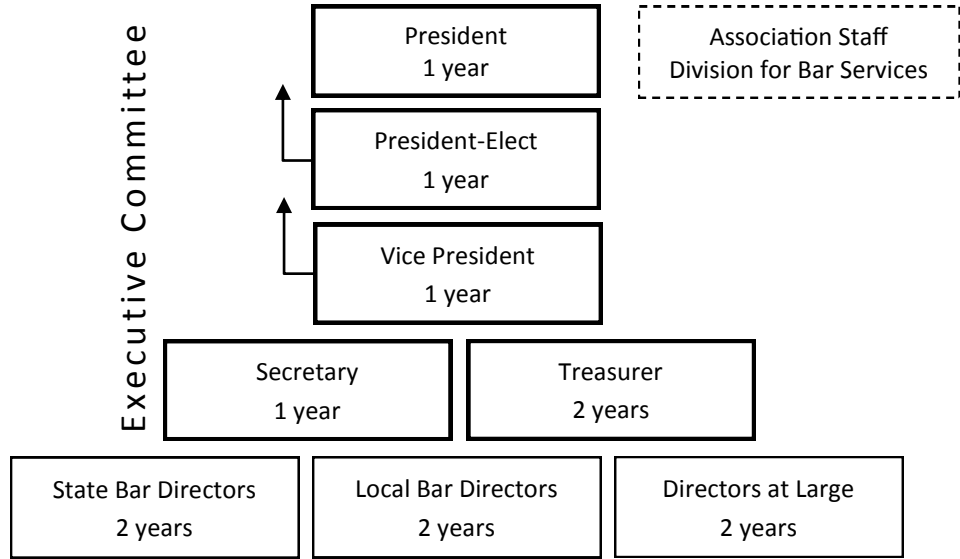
Executive Committee

President
1 year

Association Staff
Division for Bar Services

President-Elect
1 year

Vice President
1 year

Secretary
1 year

Treasurer
2 years

State Bar Directors
2 years

Local Bar Directors
2 years

Directors at Large
2 years